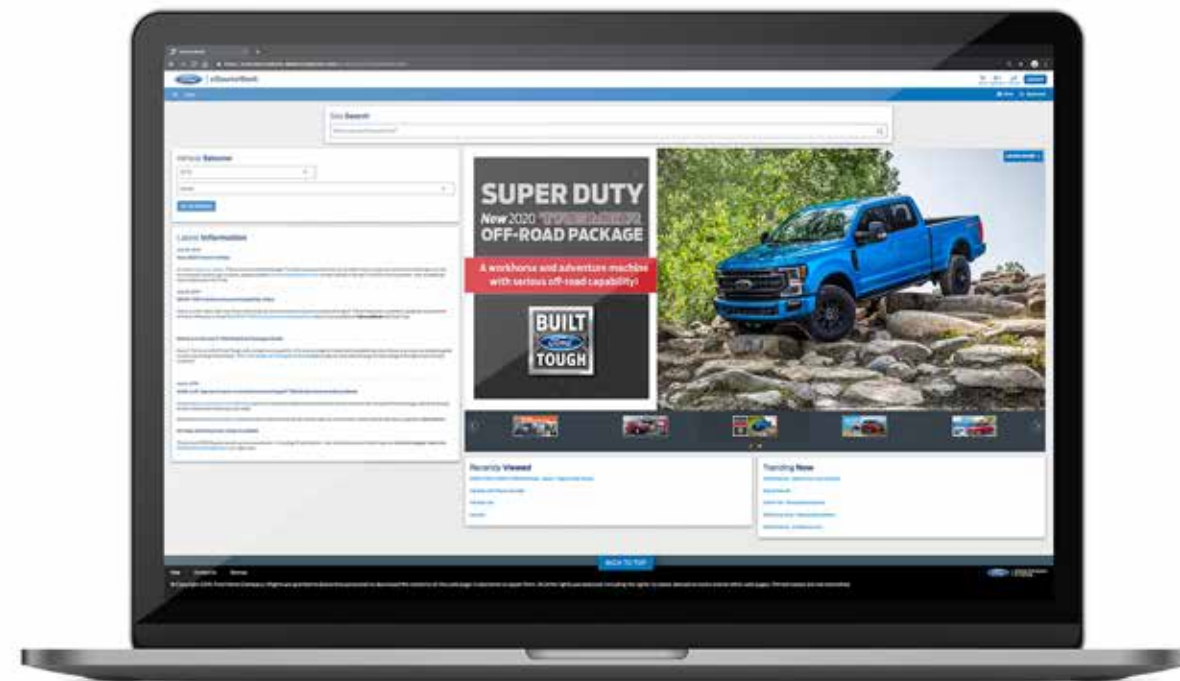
Site Search

Vehicle Selector

Latest Information

SUPER DUTY
New 2020 TREMOR
OFF-ROAD PACKAGE

A workhorse and adventure machine with serious off-road capability!

BUILT
Ford
TOUGH

Recently Viewed

Trending Now

BACK TO TOP